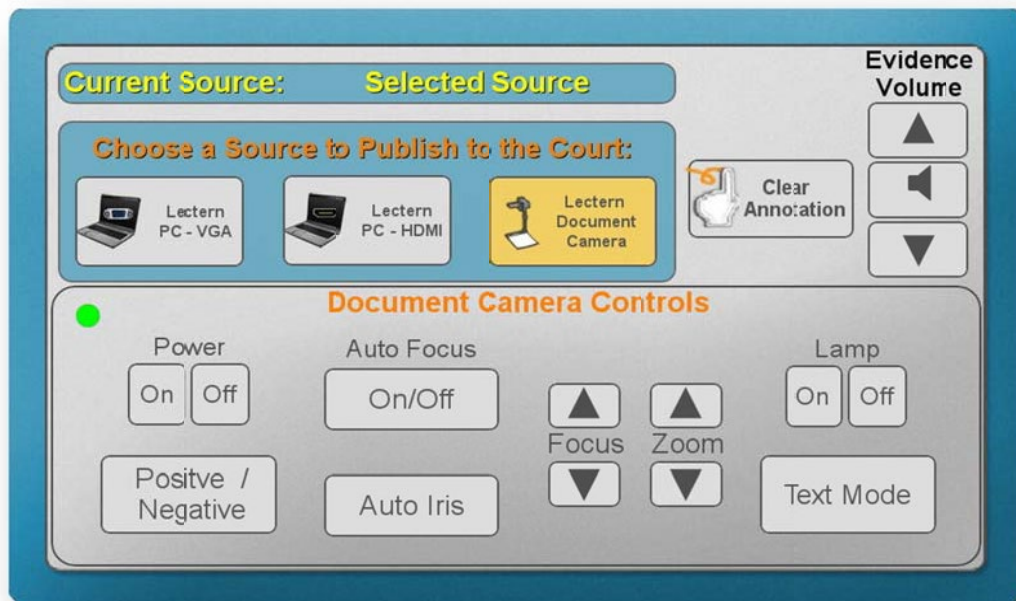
Current Source: Selected Source

Evidence Volume

Choose a Source to Publish to the Court:

Lectern PC - VGA

Lectern PC - HDMI

Lectern Document Camera

Clear Annotation

Document Camera Controls

Power

On Off

Auto Focus

On/Off

Lamp

On Off

Focus

Zoom

Positve / Negative

Auto Iris

Text Mode